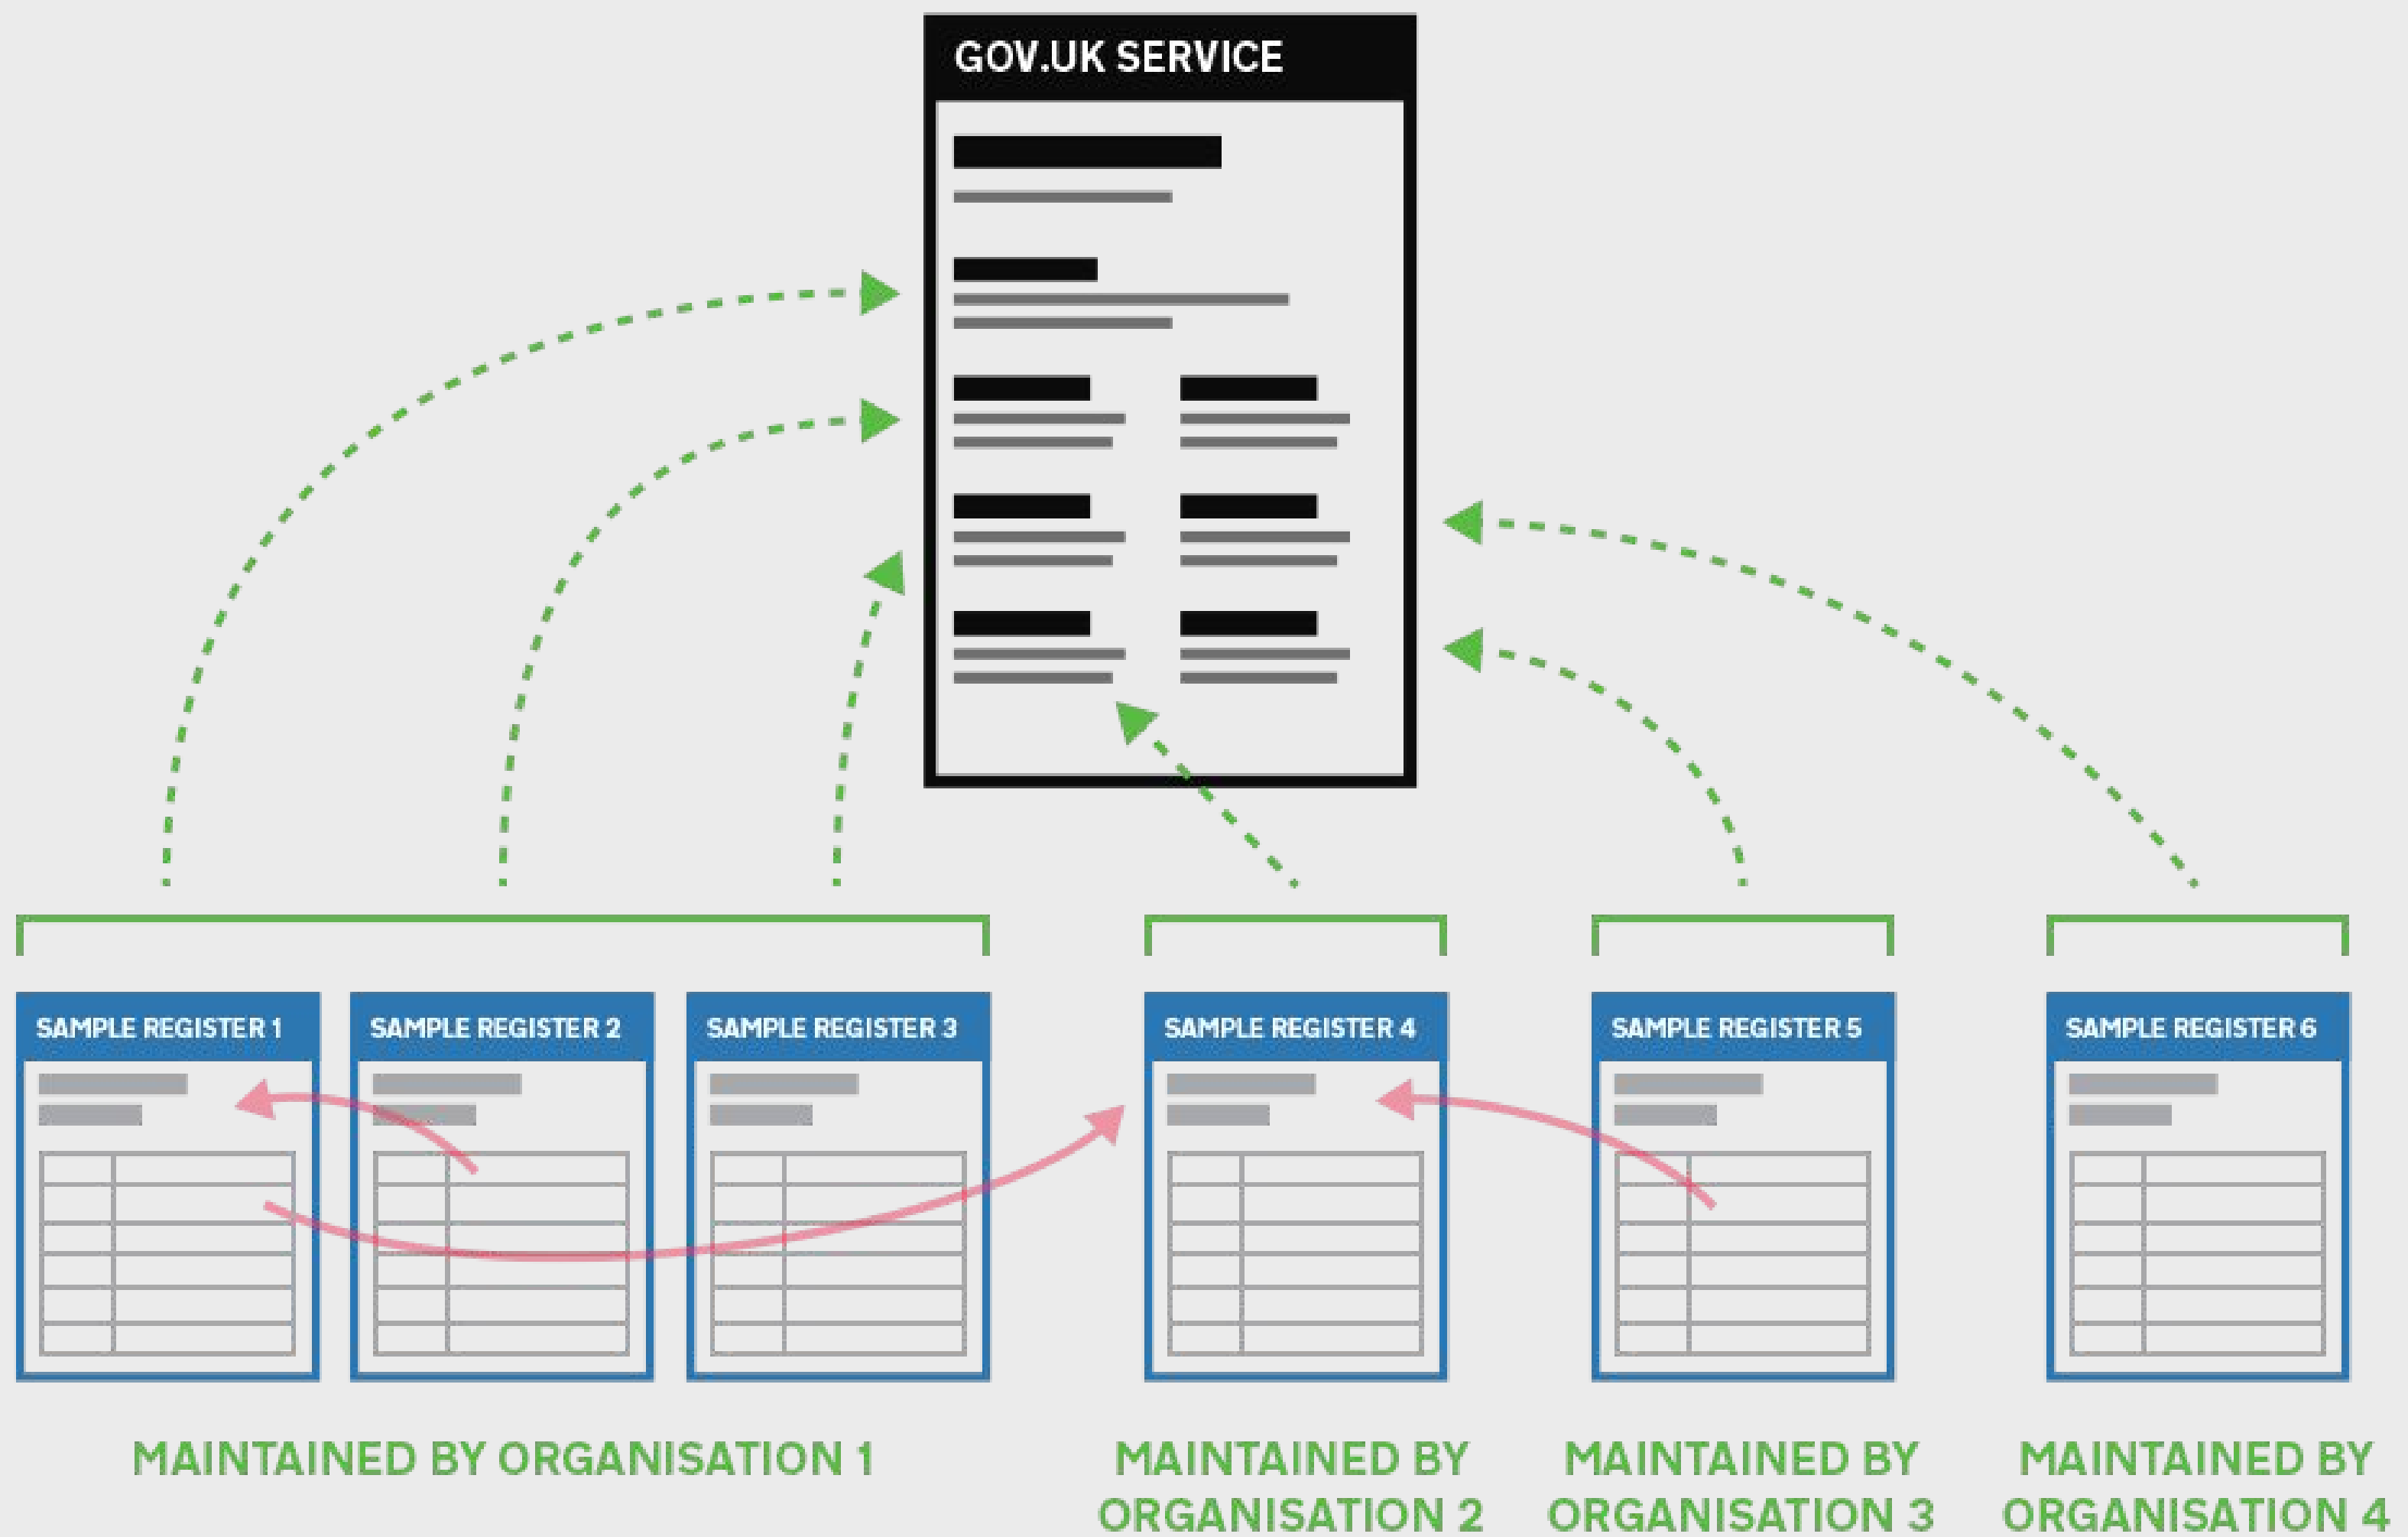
GOV.UK SERVICE

SAMPLE REGISTER 1

SAMPLE REGISTER 2

SAMPLE REGISTER 3

SAMPLE REGISTER 4

SAMPLE REGISTER 5

SAMPLE REGISTER 6

MAINTAINED BY ORGANISATION 1

MAINTAINED BY ORGANISATION 2

MAINTAINED BY ORGANISATION 3

MAINTAINED BY ORGANISATION 4